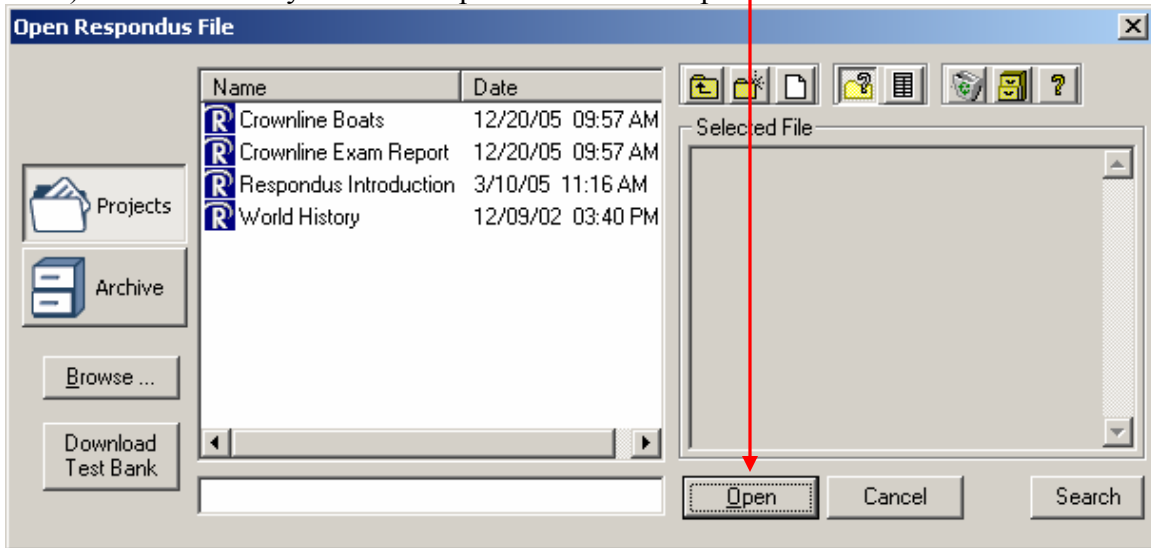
Open Respondus File

Projects

Archive

Browse ...

Download Test Bank

| Name | Date |
|---|---|
| Crownline Boats | 12/20/05 09:57 AM |
| Crownline Exam Report | 12/20/05 09:57 AM |
| Respondus Introduction | 3/10/05 11:16 AM |
| World History | 12/09/02 03:40 PM |

Selected File

Open

Cancel

Search